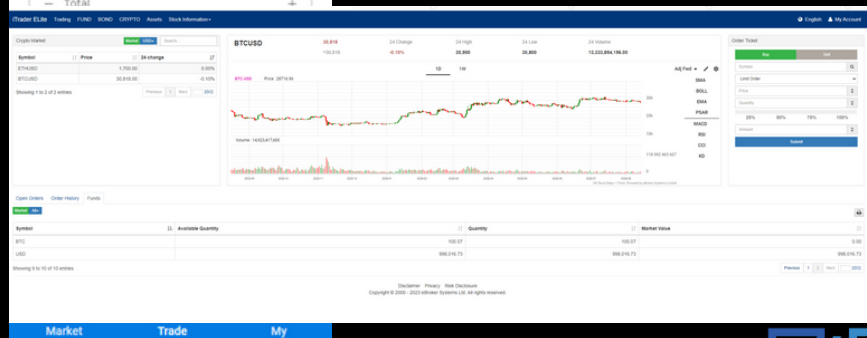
Total

iTrader ELite Trading FUND BOND CRYPTO Assets Stock Information English My Account

Crypto Market USD

| Symbol | Price | 24 change |
|---|---|---|
| ETHUSD | 1,700.00 | 0.00% |
| BTCUSD | 30,818.00 | -0.10% |

Showing 1 to 2 of 2 entries

Previous 1 Next

BTCUSD 30,818 -30.818 24 Change -0.10% 24 High 30,900 24 Low 30,800 24 Volume 12,332,894,196.00

1D 1W

Adj Fwd

BTC-USD Price 29718.56

SMA BOLL EMA PSAR MACD RSI CCI KD

Volume 14,423,417,466

Order Ticket

Buy Sell

Symbol

Limit Order

Price

Quantity

25% 50% 75% 100%

Amount

Submit

Open Orders Order History Funds

Market

| Symbol | Available Quantity | Quantity | Market Value |
|---|---|---|---|
| BTC | 100.07 | 100.07 | 0.00 |
| USD | 998,016.73 | 998,016.73 | 998,016.73 |

Showing 0 to 10 of 10 entries

Previous 1 2 Next

Disclaimer Privacy Risk Disclosure
Copyright © 2000 - 2023 eBroker Systems Ltd. All rights reserved.

Market Trade My